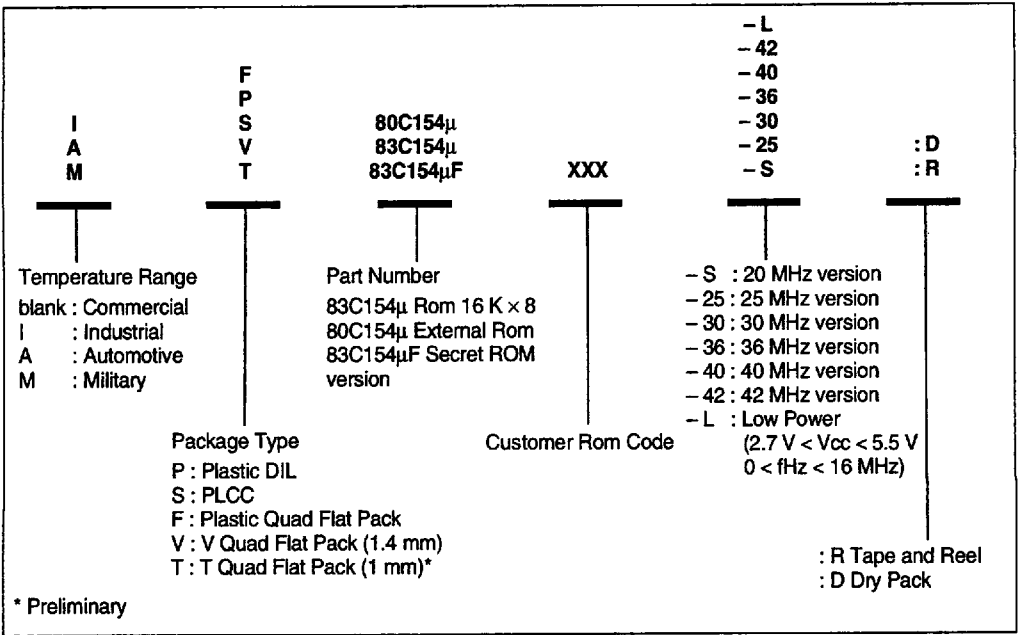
I
A
M

F
P
S
V
T

80C154µ
83C154µ
83C154µF

XXX

– L
– 42
– 40
– 36
– 30
– 25
– S

: D
: R

Temperature Range
blank : Commercial
I : Industrial
A : Automotive
M : Military

Part Number
83C154µ Rom 16 K × 8
80C154µ External Rom
83C154µF Secret ROM version

– S : 20 MHz version
– 25 : 25 MHz version
– 30 : 30 MHz version
– 36 : 36 MHz version
– 40 : 40 MHz version
– 42 : 42 MHz version
– L : Low Power
(2.7 V < Vcc < 5.5 V
0 < fHz < 16 MHz)

Package Type
P : Plastic DIL
S : PLCC
F : Plastic Quad Flat Pack
V : V Quad Flat Pack (1.4 mm)
T : T Quad Flat Pack (1 mm)*

Customer Rom Code

: R Tape and Reel
: D Dry Pack

* Preliminary